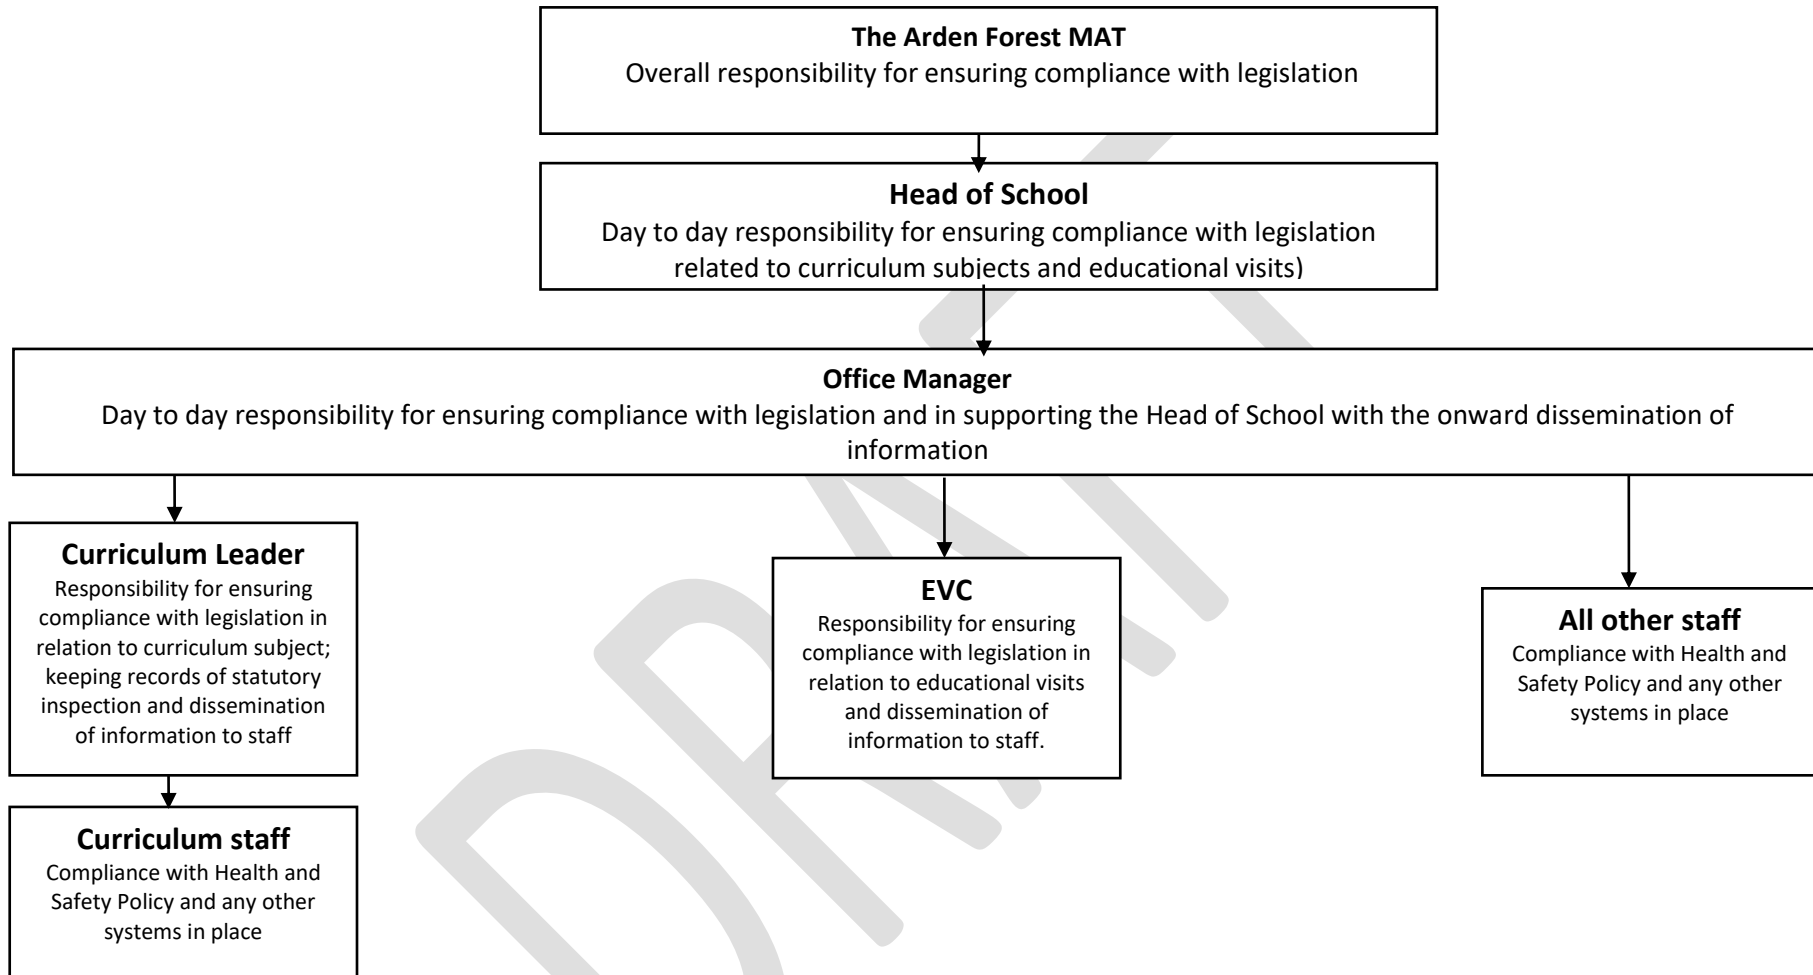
**The Arden Forest MAT**
Overall responsibility for ensuring compliance with legislation

**Head of School**
Day to day responsibility for ensuring compliance with legislation related to curriculum subjects and educational visits)

**Office Manager**
Day to day responsibility for ensuring compliance with legislation and in supporting the Head of School with the onward dissemination of information

**Curriculum Leader**
Responsibility for ensuring compliance with legislation in relation to curriculum subject; keeping records of statutory inspection and dissemination of information to staff

**Curriculum staff**
Compliance with Health and Safety Policy and any other systems in place

**EVC**
Responsibility for ensuring compliance with legislation in relation to educational visits and dissemination of information to staff.

**All other staff**
Compliance with Health and Safety Policy and any other systems in place

DRAFT